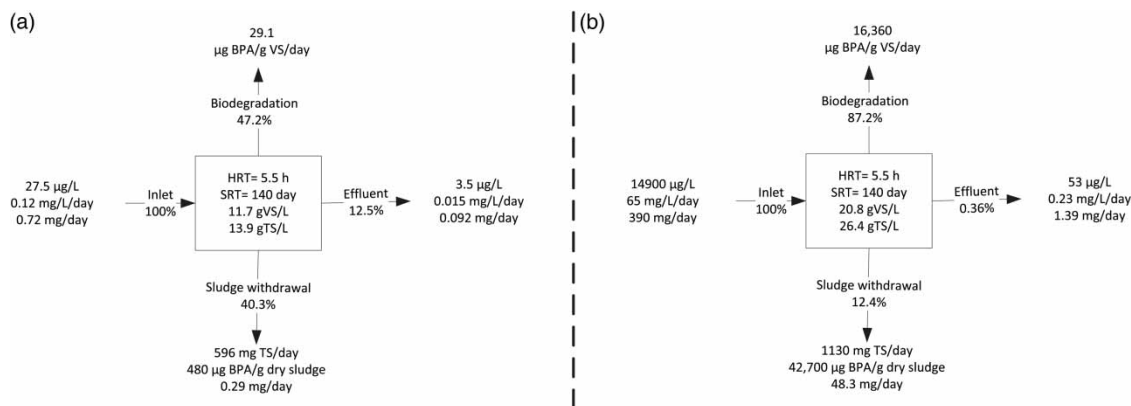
(a)

29.1
µg BPA/g VS/day

Biodegradation
47.2%

27.5 µg/L
0.12 mg/L/day
0.72 mg/day

Inlet
100%

HRT= 5.5 h
SRT= 140 day
11.7 gVS/L
13.9 gTS/L

Effluent
12.5%

3.5 µg/L
0.015 mg/L/day
0.092 mg/day

Sludge withdrawal
40.3%

596 mg TS/day
480 µg BPA/g dry sludge
0.29 mg/day

(b)

16,360
µg BPA/g VS/day

Biodegradation
87.2%

14900 µg/L
65 mg/L/day
390 mg/day

Inlet
100%

HRT= 5.5 h
SRT= 140 day
20.8 gVS/L
26.4 gTS/L

Effluent
0.36%

53 µg/L
0.23 mg/L/day
1.39 mg/day

Sludge withdrawal
12.4%

1130 mg TS/day
42,700 µg BPA/g dry sludge
48.3 mg/day